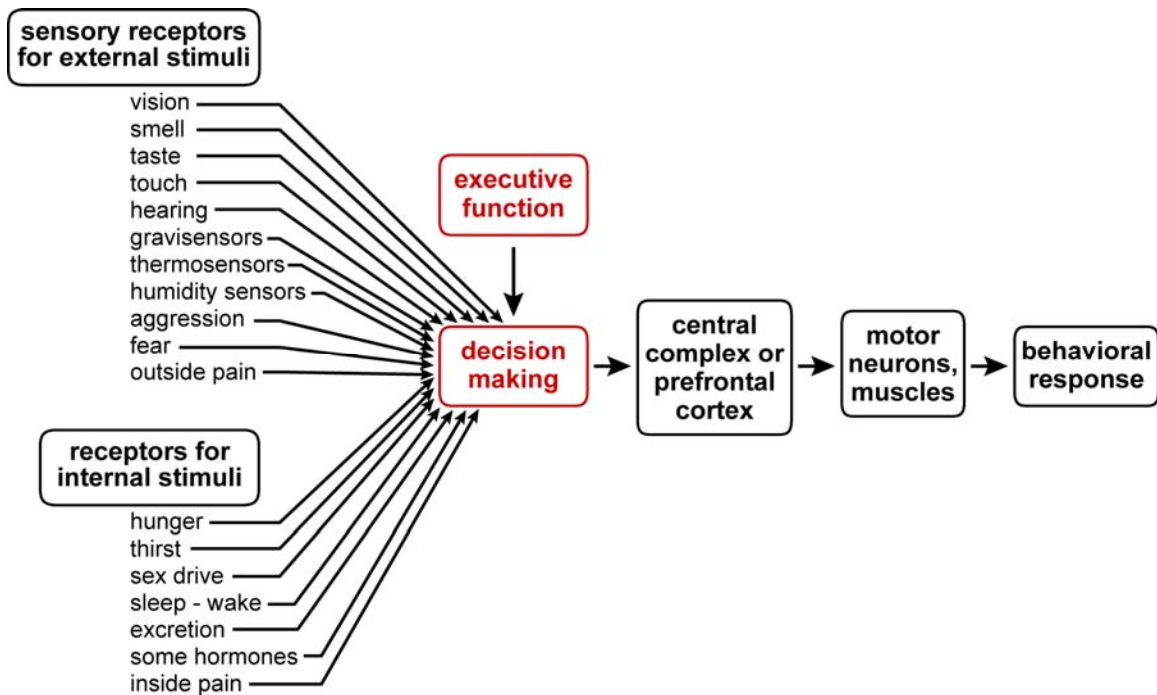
sensory receptors for external stimuli

vision
smell
taste
touch
hearing
gravisensors
thermosensors
humidity sensors
aggression
fear
outside pain

receptors for internal stimuli

hunger
thirst
sex drive
sleep - wake
excretion
some hormones
inside pain

executive function

decision making

central complex or prefrontal cortex

motor neurons, muscles

behavioral response